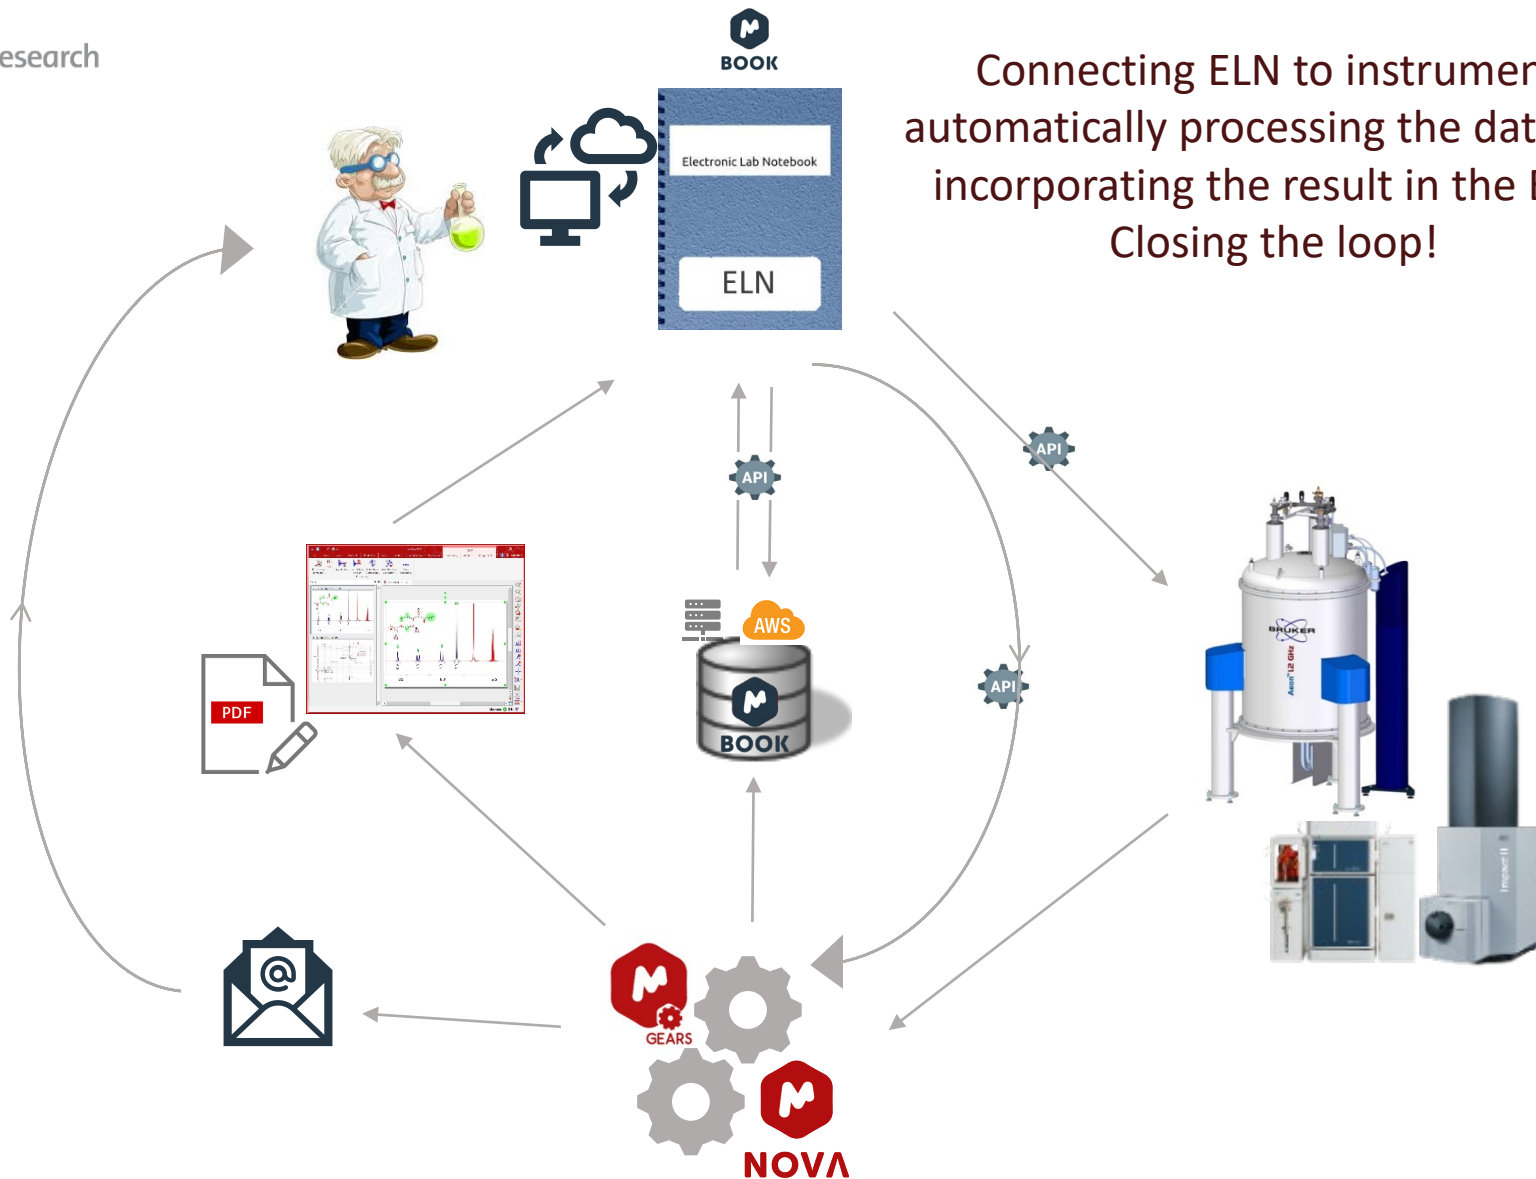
esearch

BOOK

Electronic Lab Notebook

ELN

Connecting ELN to instrumen
automatically processing the dat
incorporating the result in the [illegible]
Closing the loop!

API

API

API

AWS

BOOK

PDF

BRUKER

Ascend 12 GHz

GEARS

NOVA